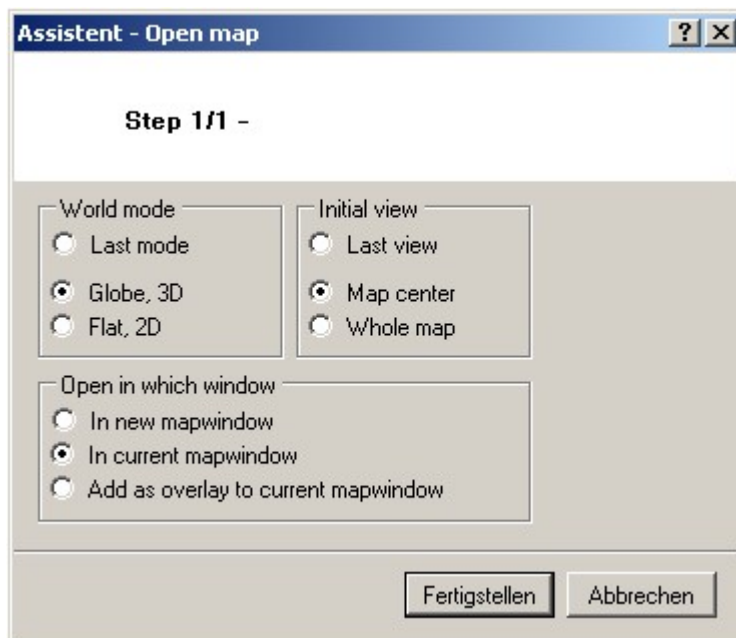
Assistent - Open map ? X

Step 1/1 -

World mode
Last mode
Globe, 3D
Flat, 2D

Initial view
Last view
Map center
Whole map

Open in which window
In new mapwindow
In current mapwindow
Add as overlay to current mapwindow

Fertigstellen
Abbrechen